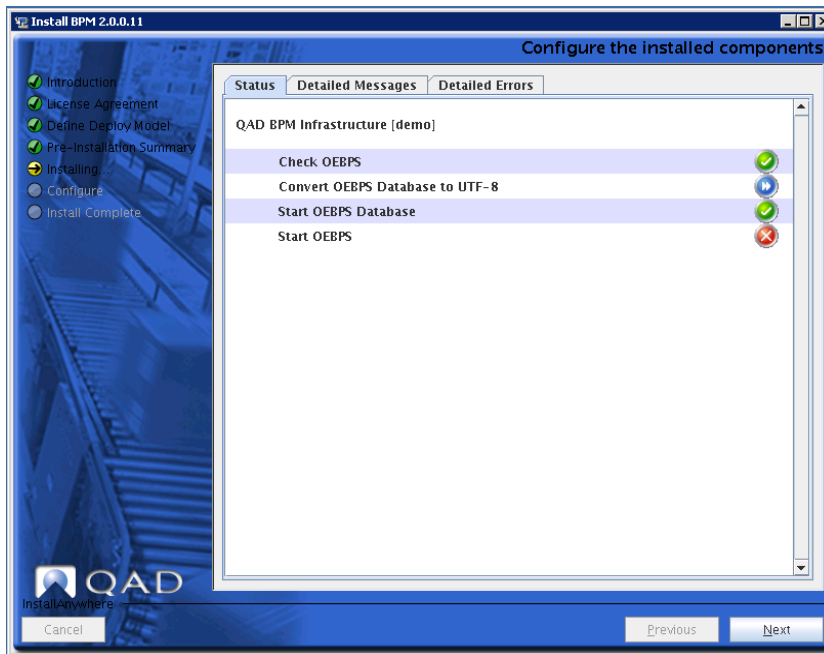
Install BPM 2.0.0.11

Configure the installed components

Introduction
License Agreement
Define Deploy Model
Pre-Installation Summary
Installing...
Configure
Install Complete

Status | Detailed Messages | Detailed Errors

QAD BPM Infrastructure [demo]

Check OEBPS
Convert OEBPS Database to UTF-8
Start OEBPS Database
Start OEBPS

QAD

InstallAnywhere

Cancel

Previous

Next